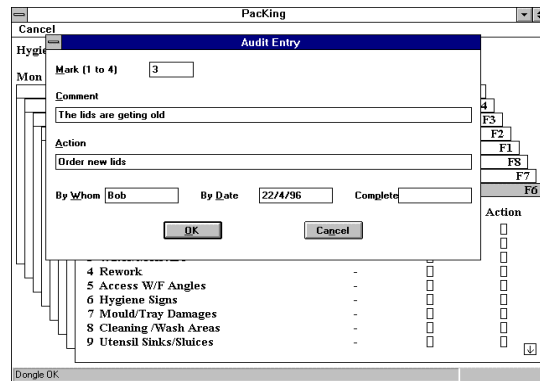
PacKing

Cancel

Hygi

Mon

Audit Entry

Mark (1 to 4) 3

Comment

The lids are geting old

Action

Order new lids

By Whom Bob

By Date 22/4/96

Complete

OK

Cancel

4

F3

F2

F1

F8

F7

F6

Action

4 Rework -

5 Access W/F Angles -

6 Hygiene Signs -

7 Mould/Tray Damages -

8 Cleaning /Wash Areas -

9 Utensil Sinks/Sluices -

Dongle OK